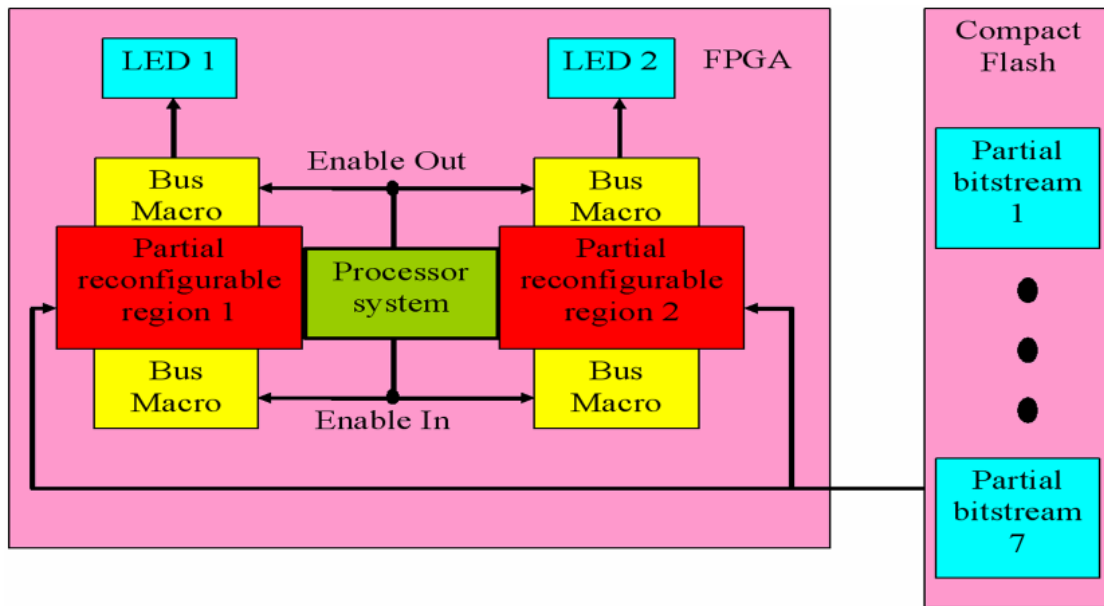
LED 1

LED 2

FPGA

Compact Flash

Bus Macro

Enable Out

Bus Macro

Partial bitstream 1

Partial reconfigurable region 1

Processor system

Partial reconfigurable region 2

Bus Macro

Bus Macro

Enable In

Partial bitstream 7